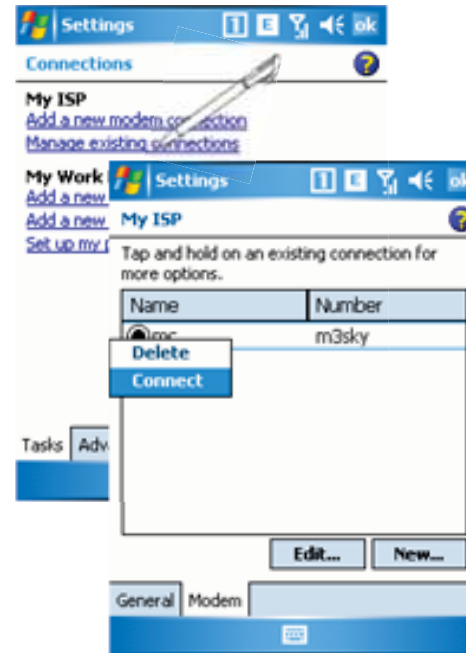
Settings ok

Connections

My ISP
Add a new modem connection
Manage existing connections

My Work
Add a new
Add a new
Set up my

Tasks Adv

Settings ok

My ISP

Tap and hold on an existing connection for more options.

| Name | Number |
|---|---|
| mc | m3sky |

Delete
Connect

Edit... New...

General Modem